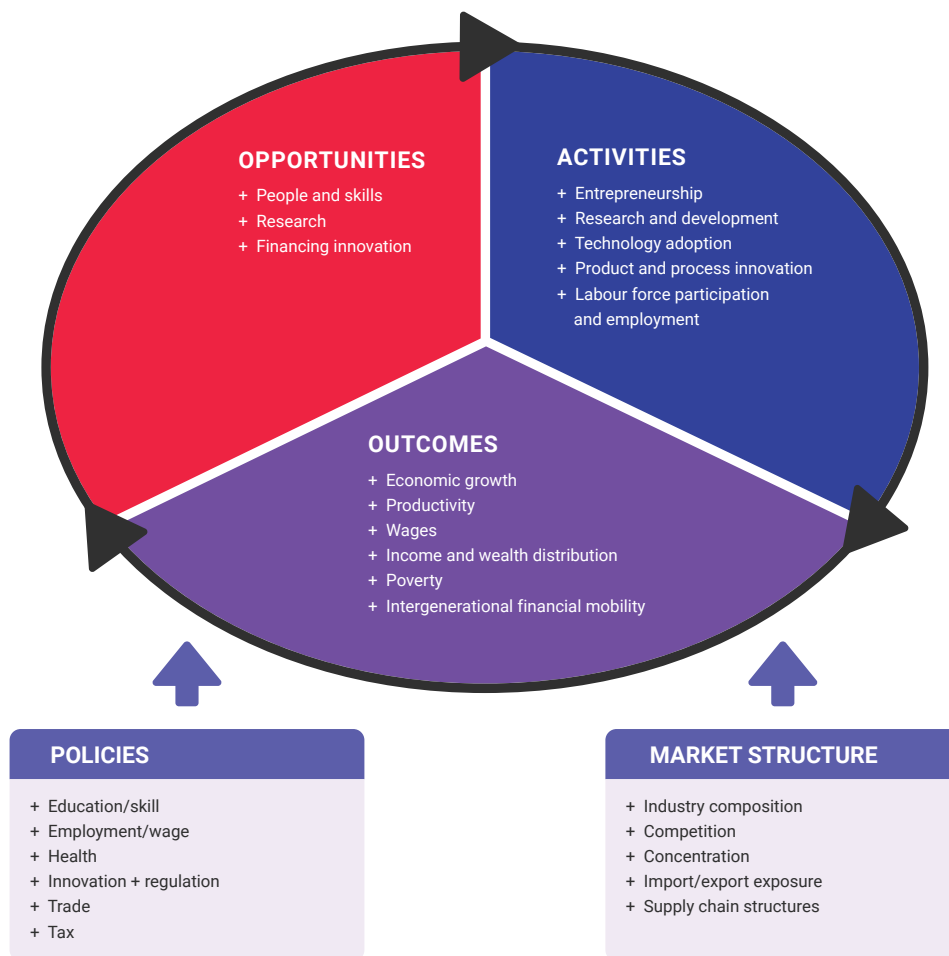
OPPORTUNITIES
+ People and skills
+ Research
+ Financing innovation

ACTIVITIES
+ Entrepreneurship
+ Research and development
+ Technology adoption
+ Product and process innovation
+ Labour force participation and employment

OUTCOMES
+ Economic growth
+ Productivity
+ Wages
+ Income and wealth distribution
+ Poverty
+ Intergenerational financial mobility

POLICIES
+ Education/skill
+ Employment/wage
+ Health
+ Innovation + regulation
+ Trade
+ Tax

MARKET STRUCTURE
+ Industry composition
+ Competition
+ Concentration
+ Import/export exposure
+ Supply chain structures